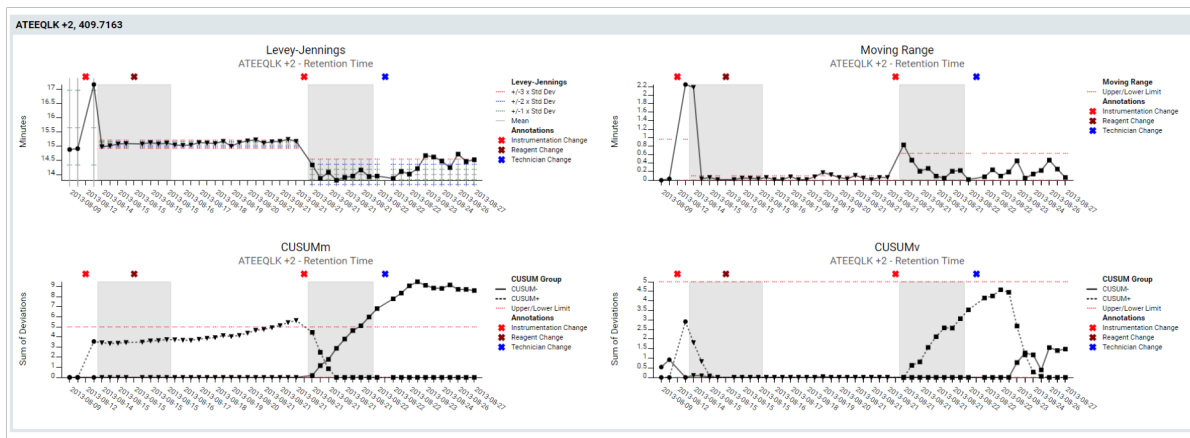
ATEEQLK +2, 409.7163

Levey-Jennings
ATEEQLK +2 - Retention Time

Minutes
17
16.5
16
15.5
15
14.5
14

2013-08-09 2013-08-12 2013-08-14 2013-08-15 2013-08-15 2013-08-15 2013-08-16 2013-08-17 2013-08-18 2013-08-19 2013-08-20 2013-08-21 2013-08-21 2013-08-21 2013-08-21 2013-08-21 2013-08-22 2013-08-22 2013-08-23 2013-08-24 2013-08-26 2013-08-27

Levey-Jennings
+/-3 x Std Dev
+/-2 x Std Dev
+/-1 x Std Dev
Mean
Annotations
Instrumentation Change
Reagent Change
Technician Change

Moving Range
ATEEQLK +2 - Retention Time

2.2
2
1.8
1.6
1.4
1.2
1
0.8
0.6
0.4
0.2
0

2013-08-09 2013-08-12 2013-08-14 2013-08-15 2013-08-15 2013-08-15 2013-08-16 2013-08-17 2013-08-18 2013-08-19 2013-08-20 2013-08-21 2013-08-21 2013-08-21 2013-08-21 2013-08-21 2013-08-22 2013-08-22 2013-08-23 2013-08-24 2013-08-26 2013-08-27

Moving Range
Upper/Lower Limit
Annotations
Instrumentation Change
Reagent Change
Technician Change

CUSUMm
ATEEQLK +2 - Retention Time

Sum of Deviations
9
8
7
6
5
4
3
2
1
0

2013-08-09 2013-08-12 2013-08-14 2013-08-15 2013-08-15 2013-08-15 2013-08-16 2013-08-17 2013-08-18 2013-08-19 2013-08-20 2013-08-21 2013-08-21 2013-08-21 2013-08-21 2013-08-21 2013-08-22 2013-08-22 2013-08-23 2013-08-24 2013-08-26 2013-08-27

CUSUM Group
CUSUM-
CUSUM+
Upper/Lower Limit
Annotations
Instrumentation Change
Reagent Change
Technician Change

CUSUMv
ATEEQLK +2 - Retention Time

Sum of Deviations
5
4.5
4
3.5
3
2.5
2
1.5
1
0.5
0

2013-08-09 2013-08-12 2013-08-14 2013-08-15 2013-08-15 2013-08-15 2013-08-16 2013-08-17 2013-08-18 2013-08-19 2013-08-20 2013-08-21 2013-08-21 2013-08-21 2013-08-21 2013-08-21 2013-08-22 2013-08-22 2013-08-23 2013-08-24 2013-08-26 2013-08-27

CUSUM Group
CUSUM-
CUSUM+
Upper/Lower Limit
Annotations
Instrumentation Change
Reagent Change
Technician Change